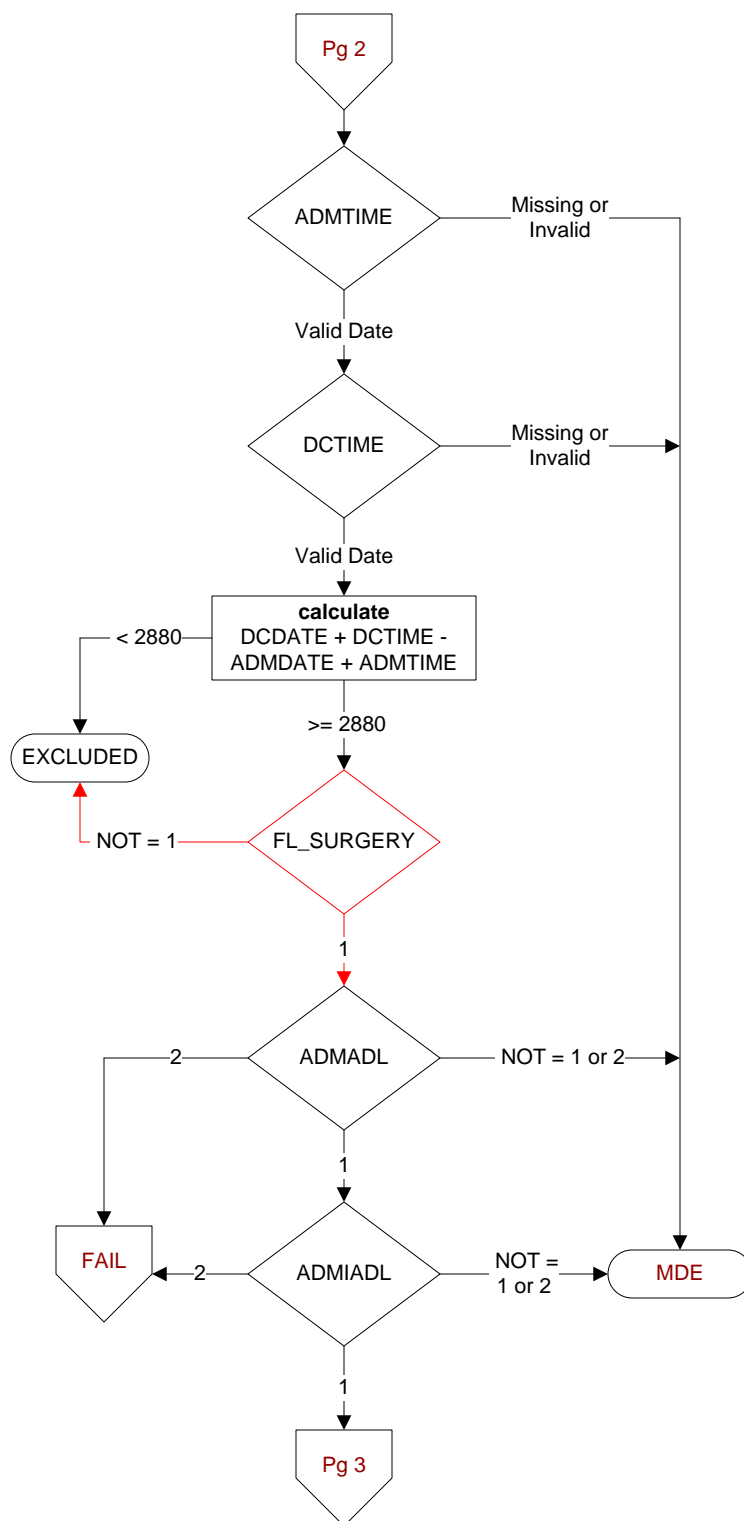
Pg 2

ADMTIME

Missing or Invalid

Valid Date

DCTIME

Missing or Invalid

Valid Date

**calculate**
DCDATE + DCTIME - ADMDATE + ADMTIME

< 2880

EXCLUDED

>= 2880

NOT = 1

FL_SURGERY

1

2

ADMADL

NOT = 1 or 2

1

FAIL

2

ADMIADL

NOT = 1 or 2

MDE

1

Pg 3